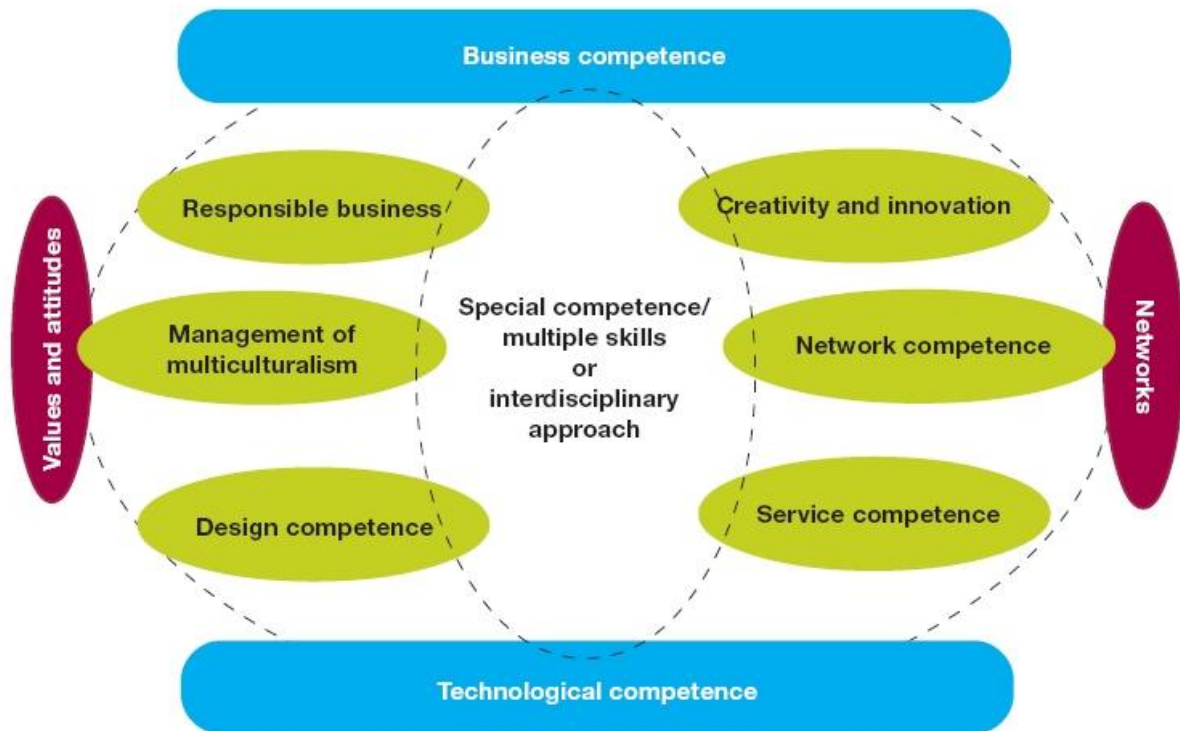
Business competence

Values and attitudes

Responsible business

Management of multiculturalism

Design competence

Special competence/ multiple skills or interdisciplinary approach

Creativity and innovation

Network competence

Service competence

Networks

Technological competence